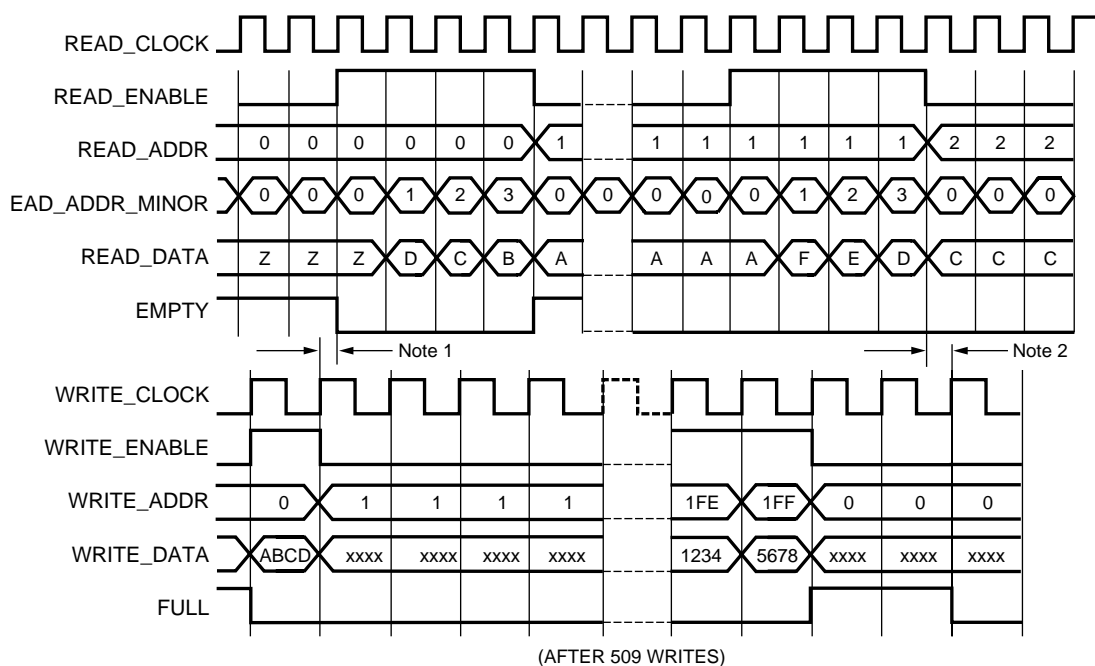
READ_CLOCK
READ_ENABLE
READ_ADDR 0 0 0 0 0 0 1 1 1 1 1 1 1 2 2 2
EAD_ADDR_MINOR 0 0 0 1 2 3 0 0 0 0 0 1 2 3 0 0 0
READ_DATA Z Z Z D C B A A A A F E D C C C
EMPTY
Note 1
Note 2
WRITE_CLOCK
WRITE_ENABLE
WRITE_ADDR 0 1 1 1 1 1FE 1FF 0 0 0
WRITE_DATA ABCD xxxx xxxx xxxx xxxx 1234 5678 xxxx xxxx xxxx
FULL
(AFTER 509 WRITES)